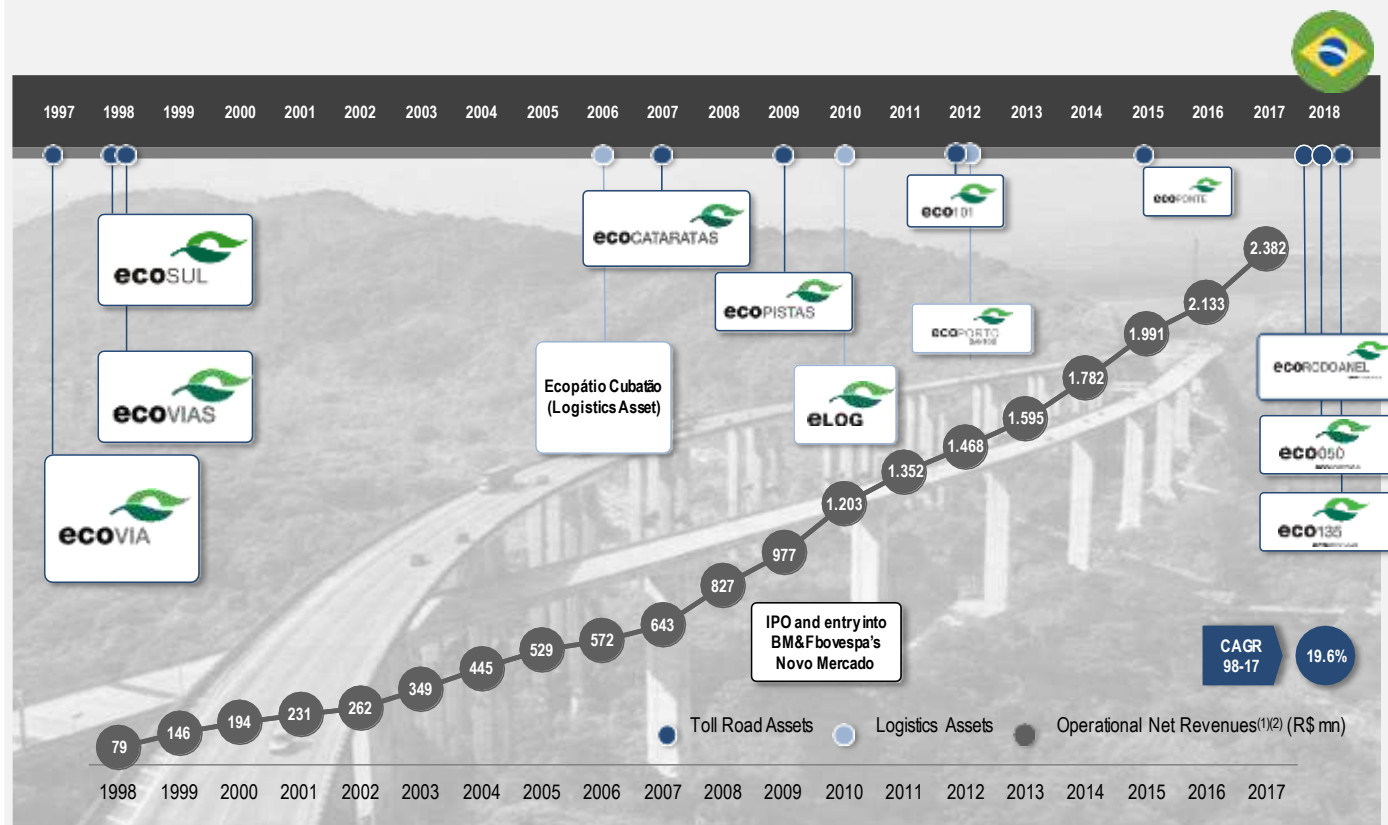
1997 1998 1999 2000 2001 2002 2003 2004 2005 2006 2007 2008 2009 2010 2011 2012 2013 2014 2015 2016 2017 2018

ecoSUL

ecoVIAS

ecoVIA

ecoCATARATAS

Ecopátio Cubatão (Logistics Asset)

ecoPISTAS

eLOG

eco101

ecoPORTO

ecoPONTE

ecoRODOANEL

eco050

eco135

79 146 194 231 262 349 445 529 572 643 827 977 1.203 1.352 1.468 1.595 1.782 1.991 2.133 2.382

IPO and entry into BM&Fbovespa's Novo Mercado

CAGR 98-17

19.6%

Toll Road Assets

Logistics Assets

Operational Net Revenues$^{(1)(2)}$ (R$ mn)

1998 1999 2000 2001 2002 2003 2004 2005 2006 2007 2008 2009 2010 2011 2012 2013 2014 2015 2016 2017